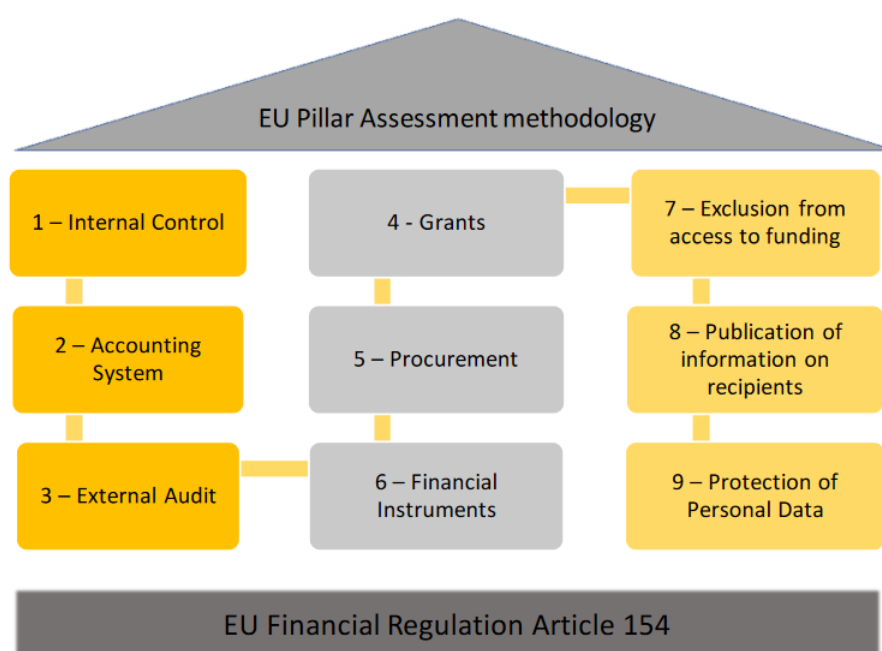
EU Pillar Assessment methodology

1 – Internal Control

2 – Accounting System

3 – External Audit

4 - Grants

5 – Procurement

6 – Financial Instruments

7 – Exclusion from access to funding

8 – Publication of information on recipients

9 – Protection of Personal Data

EU Financial Regulation Article 154